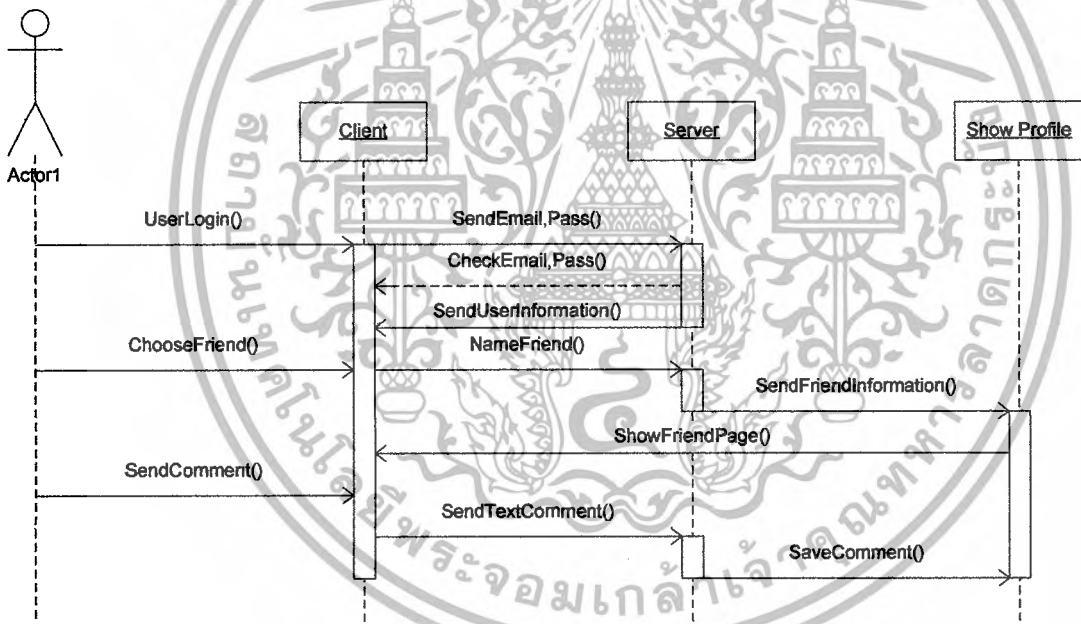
Actor1

Client

Server

Show Profile

UserLogin()

SendEmail,Pass()

CheckEmail,Pass()

SendUserInformation()

ChooseFriend()

NameFriend()

SendFriendInformation()

ShowFriendPage()

SendComment()

SendTextComment()

SaveComment()